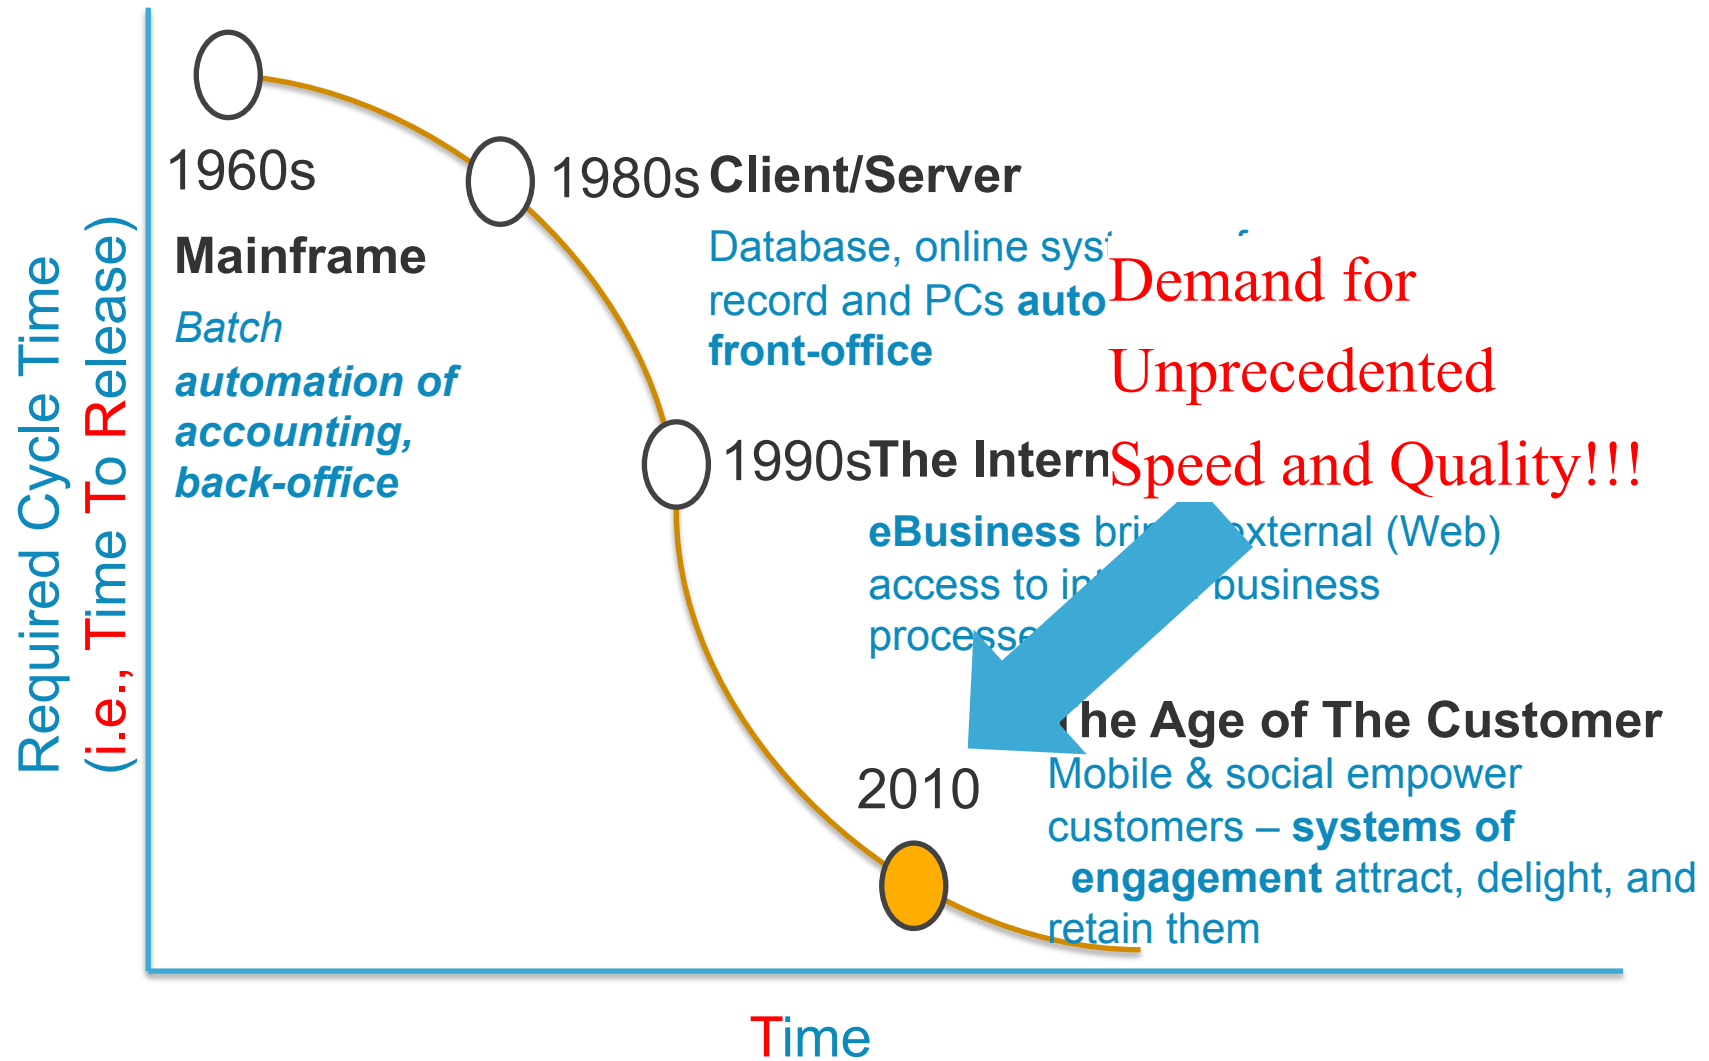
Required Cycle Time
(i.e., Time To Release)

1960s

Mainframe

Batch automation of accounting, back-office

1980s Client/Server

Database, online sys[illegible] record and PCs auto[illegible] front-office

Demand for Unprecedented Speed and Quality!!!

1990s The Intern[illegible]

eBusiness bri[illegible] external (Web) access to in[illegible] business processe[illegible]

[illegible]he Age of The Customer

2010

Mobile & social empower customers – systems of engagement attract, delight, and retain them

Time